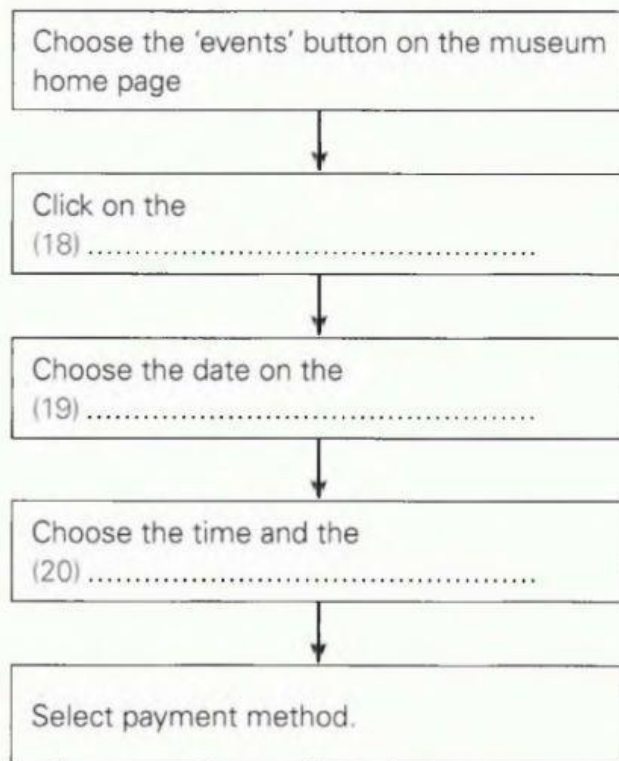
Choose the 'events' button on the museum home page

Click on the
(18) ..........................................

Choose the date on the
(19) ..........................................

Choose the time and the
(20) ..........................................

Select payment method.